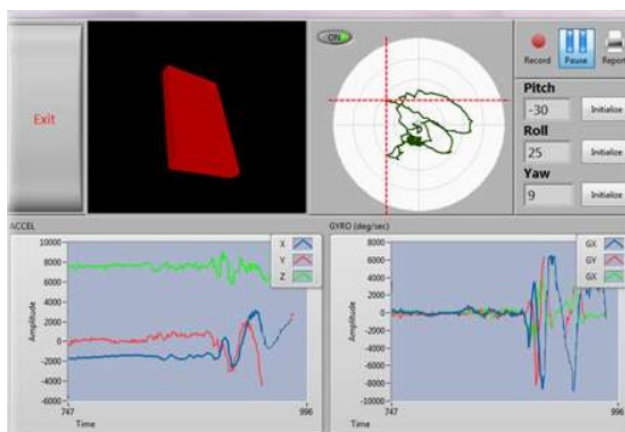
Exit

ON

Record Pause Report

Pitch
-30 Initialize
Roll
25 Initialize
Yaw
9 Initialize

ACCEL
10000
8000
6000
4000
2000
0
-2000
-4000
-6000
Amplitude
747
996
Time
X
Y
Z

GYRO (deg/sec)
8000
6000
4000
2000
0
-2000
-4000
-6000
-8000
-10000
Amplitude
747
996
Time
GX
GY
GX